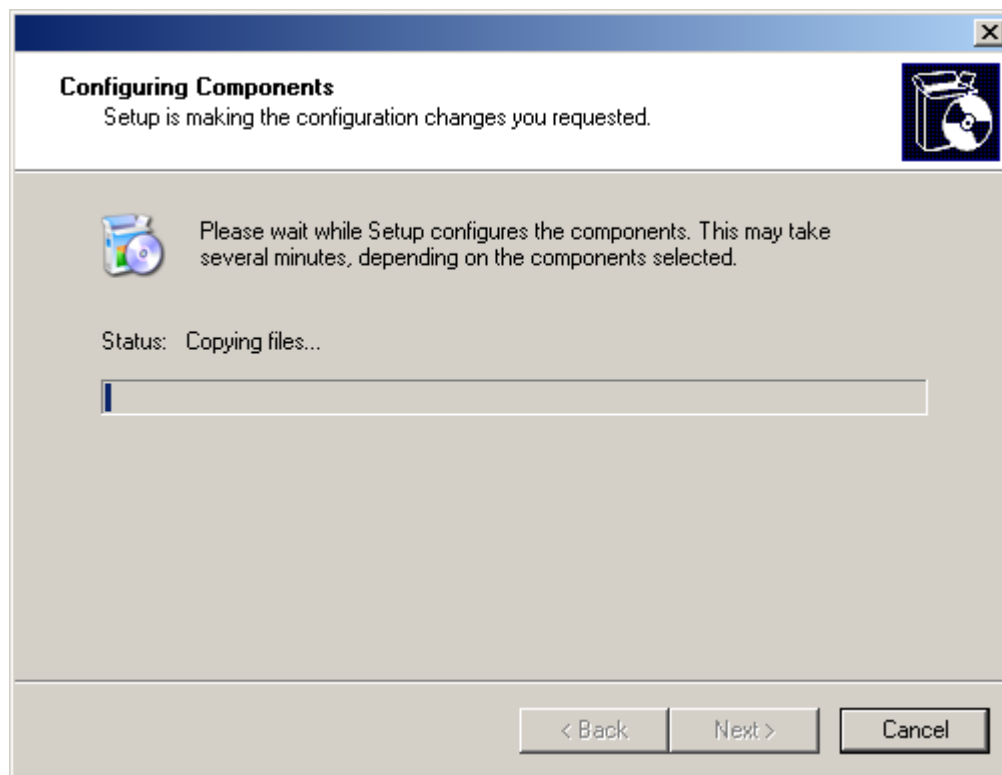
Configuring Components
Setup is making the configuration changes you requested.

Please wait while Setup configures the components. This may take several minutes, depending on the components selected.

Status: Copying files...

< Back
Next >
Cancel